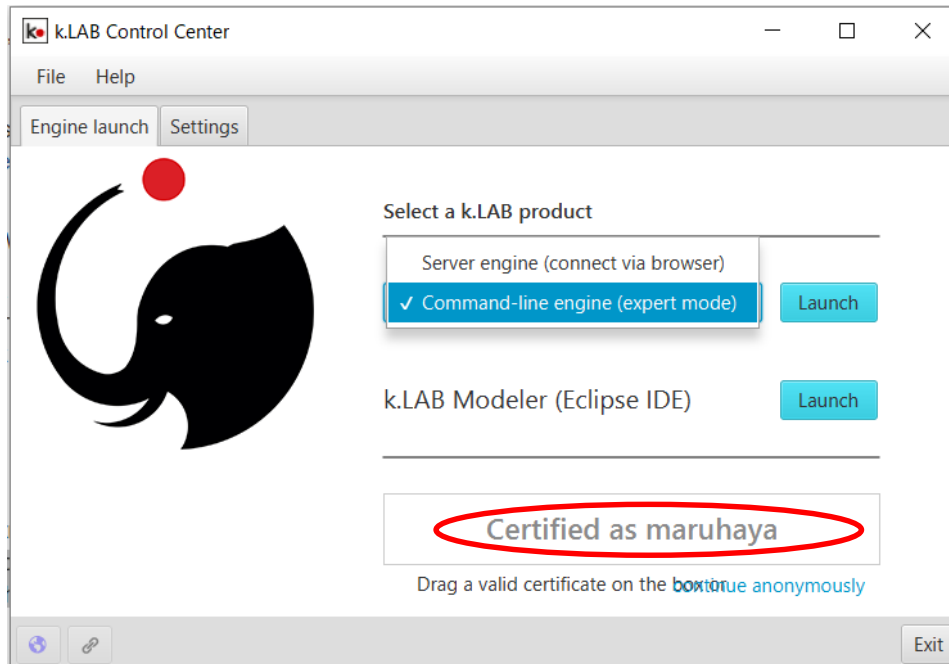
k.LAB Control Center

File Help

Engine launch Settings

Select a k.LAB product

Server engine (connect via browser)

✓ Command-line engine (expert mode)

Launch

k.LAB Modeler (Eclipse IDE)

Launch

Certified as maruhaya

Drag a valid certificate on the box or continue anonymously

Exit